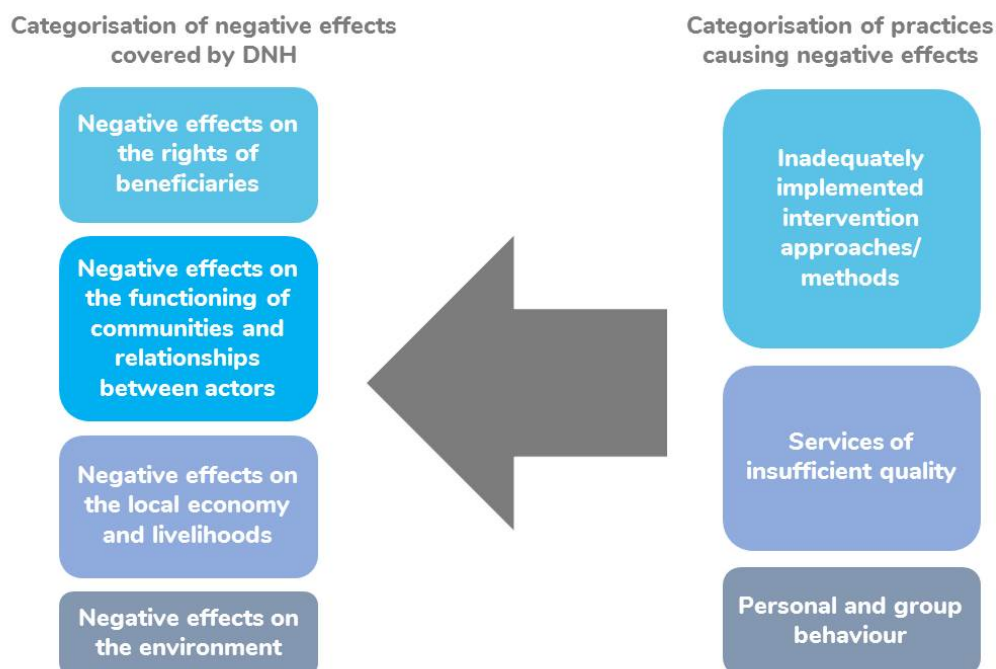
Categorisation of negative effects covered by DNH

Negative effects on the rights of beneficiaries

Negative effects on the functioning of communities and relationships between actors

Negative effects on the local economy and livelihoods

Negative effects on the environment

Categorisation of practices causing negative effects

Inadequately implemented intervention approaches/ methods

Services of insufficient quality

Personal and group behaviour